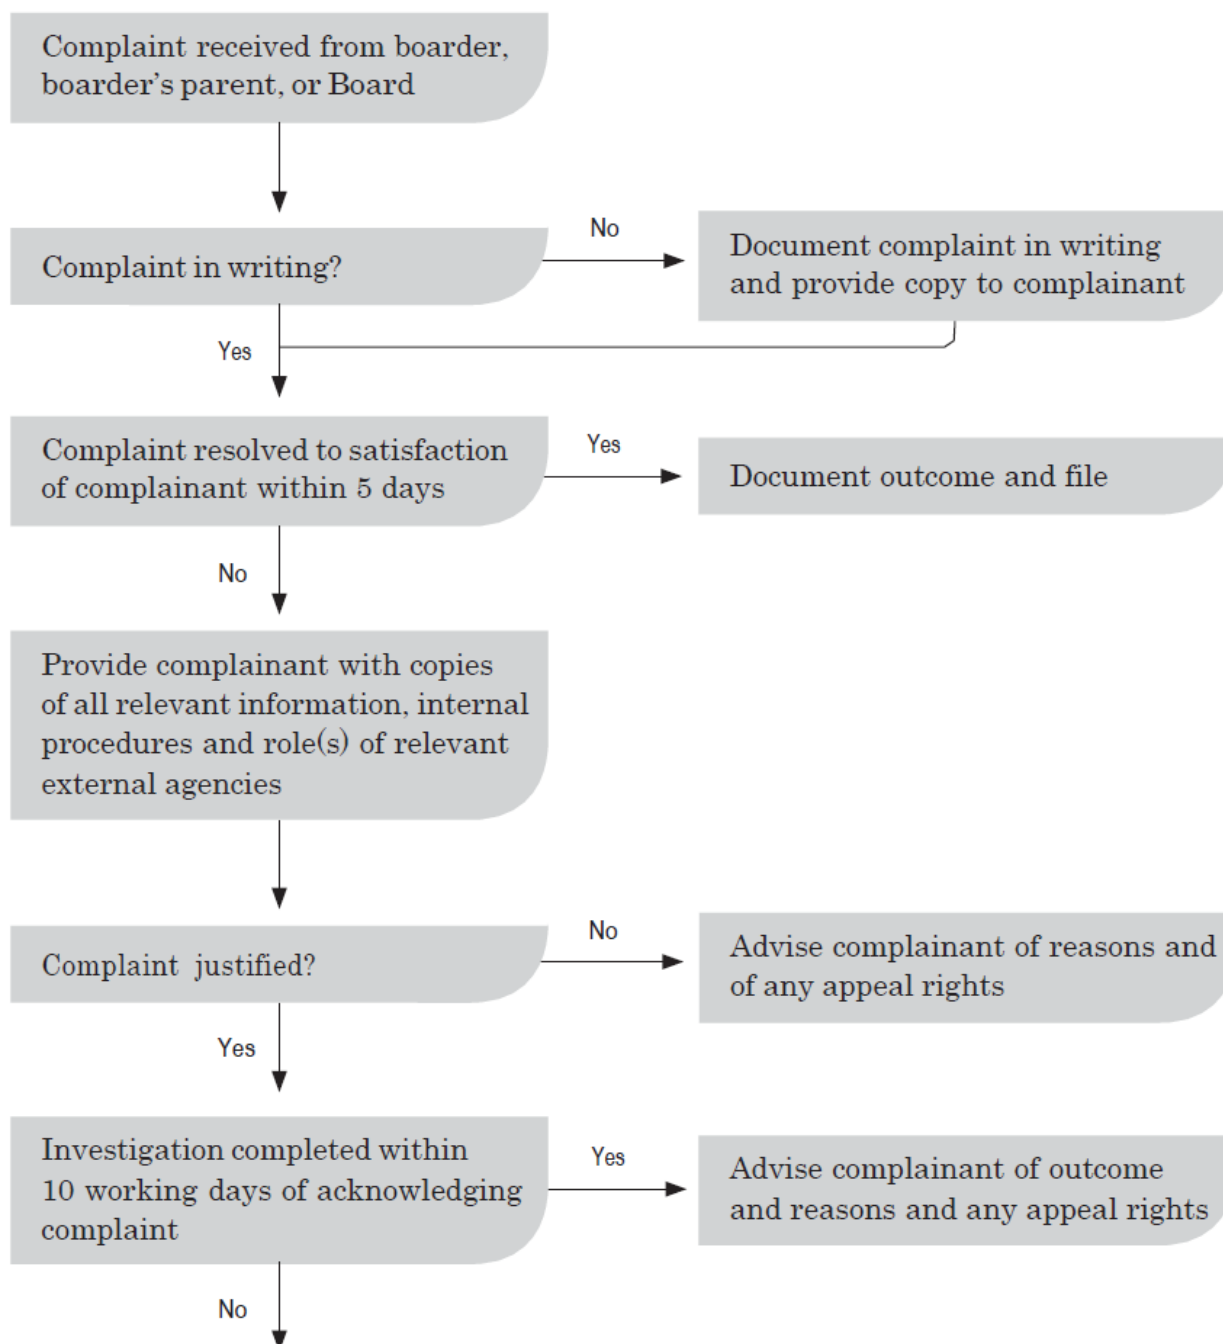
Complaint received from boarder, boarder's parent, or Board

Complaint in writing?

No

Document complaint in writing and provide copy to complainant

Yes

Complaint resolved to satisfaction of complainant within 5 days

Yes

Document outcome and file

No

Provide complainant with copies of all relevant information, internal procedures and role(s) of relevant external agencies

Complaint justified?

No

Advise complainant of reasons and of any appeal rights

Yes

Investigation completed within 10 working days of acknowledging complaint

Yes

Advise complainant of outcome and reasons and any appeal rights

No